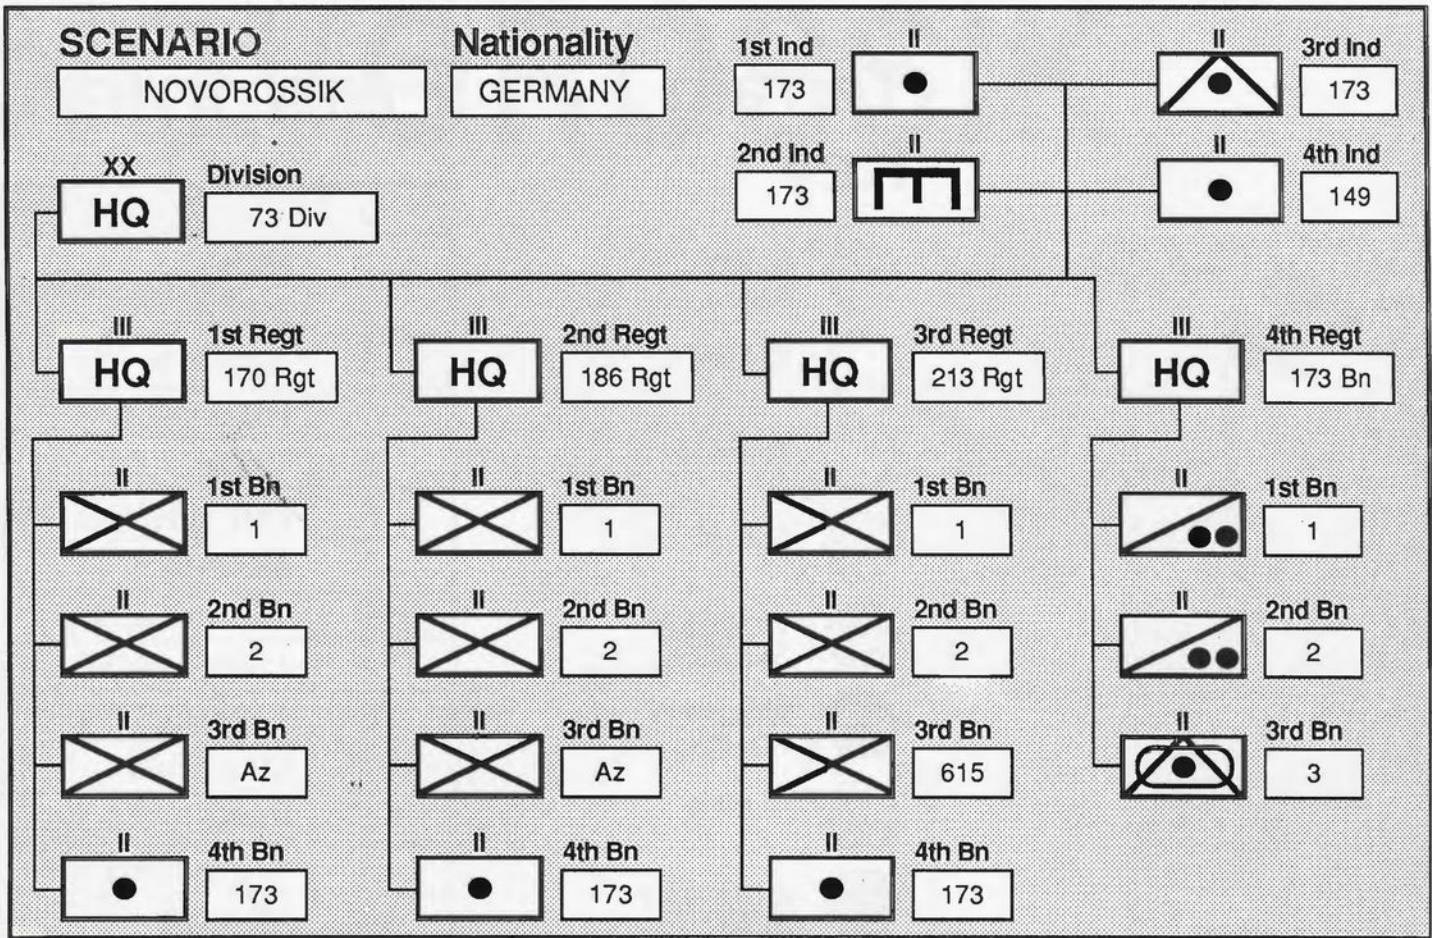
SCENARIO
NOVOROSSIK

Nationality
GERMANY

1st Ind
173
II

2nd Ind
173
II

II
3rd Ind
173

II
4th Ind
149

XX
HQ
Division
73 Div

III
HQ
1st Regt
170 Rgt

II
1st Bn
1

II
2nd Bn
2

II
3rd Bn
Az

II
4th Bn
173

III
HQ
2nd Regt
186 Rgt

II
1st Bn
1

II
2nd Bn
2

II
3rd Bn
Az

II
4th Bn
173

III
HQ
3rd Regt
213 Rgt

II
1st Bn
1

II
2nd Bn
2

II
3rd Bn
615

II
4th Bn
173

III
HQ
4th Regt
173 Bn

II
1st Bn
1

II
2nd Bn
2

II
3rd Bn
3